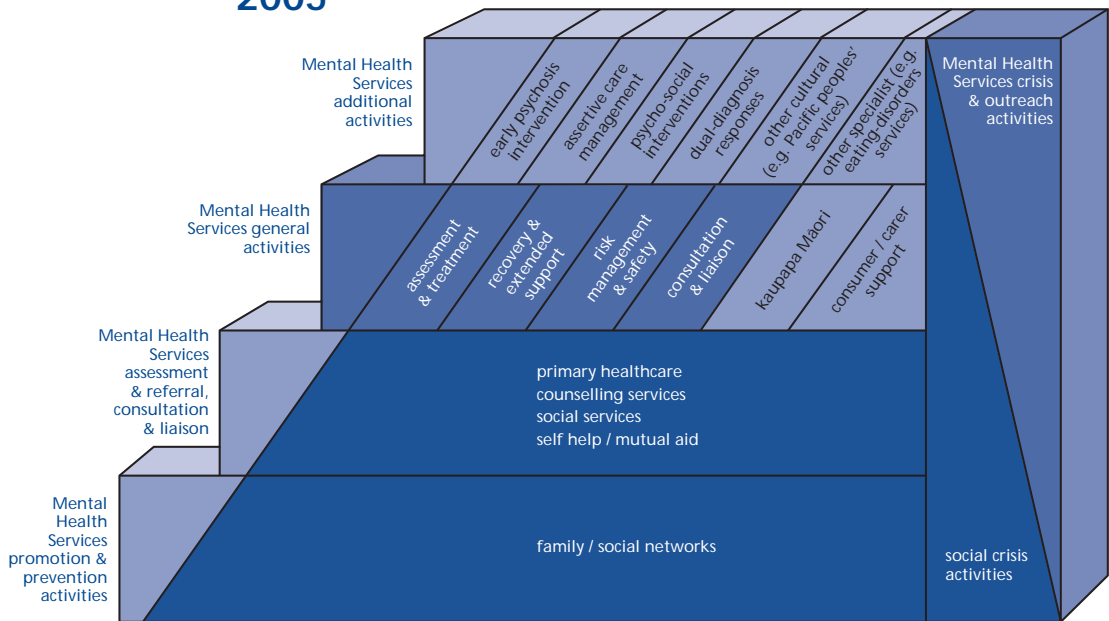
2005

Mental Health Services additional activities

early psychosis intervention

assertive care management

psycho-social interventions

dual-diagnosis responses

other cultural (e.g. Pacific peoples' services)

other specialist (e.g. eating-disorders services)

Mental Health Services crisis & outreach activities

Mental Health Services general activities

assessment & treatment

recovery & extended support

risk management & safety

consultation & liaison

kaupapa Maori

consumer / carer support

Mental Health Services assessment & referral, consultation & liaison

primary healthcare
counselling services
social services
self help / mutual aid

Mental Health Services promotion & prevention activities

family / social networks

social crisis activities